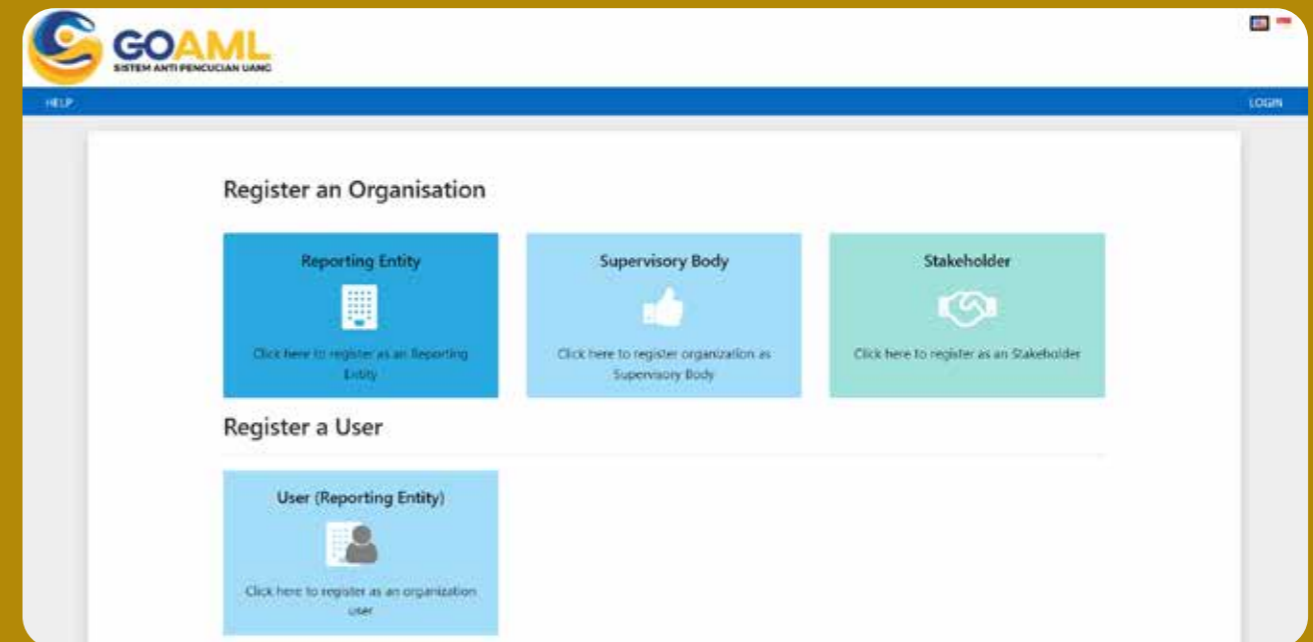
GOAML
SISTEM ANTI PENCUCIAN UANG

HELP

LOGIN

Register an Organisation

Reporting Entity

Click here to register as an Reporting Entity

Supervisory Body

Click here to register organization as Supervisory Body

Stakeholder

Click here to register as an Stakeholder

Register a User

User (Reporting Entity)

Click here to register as an organization user